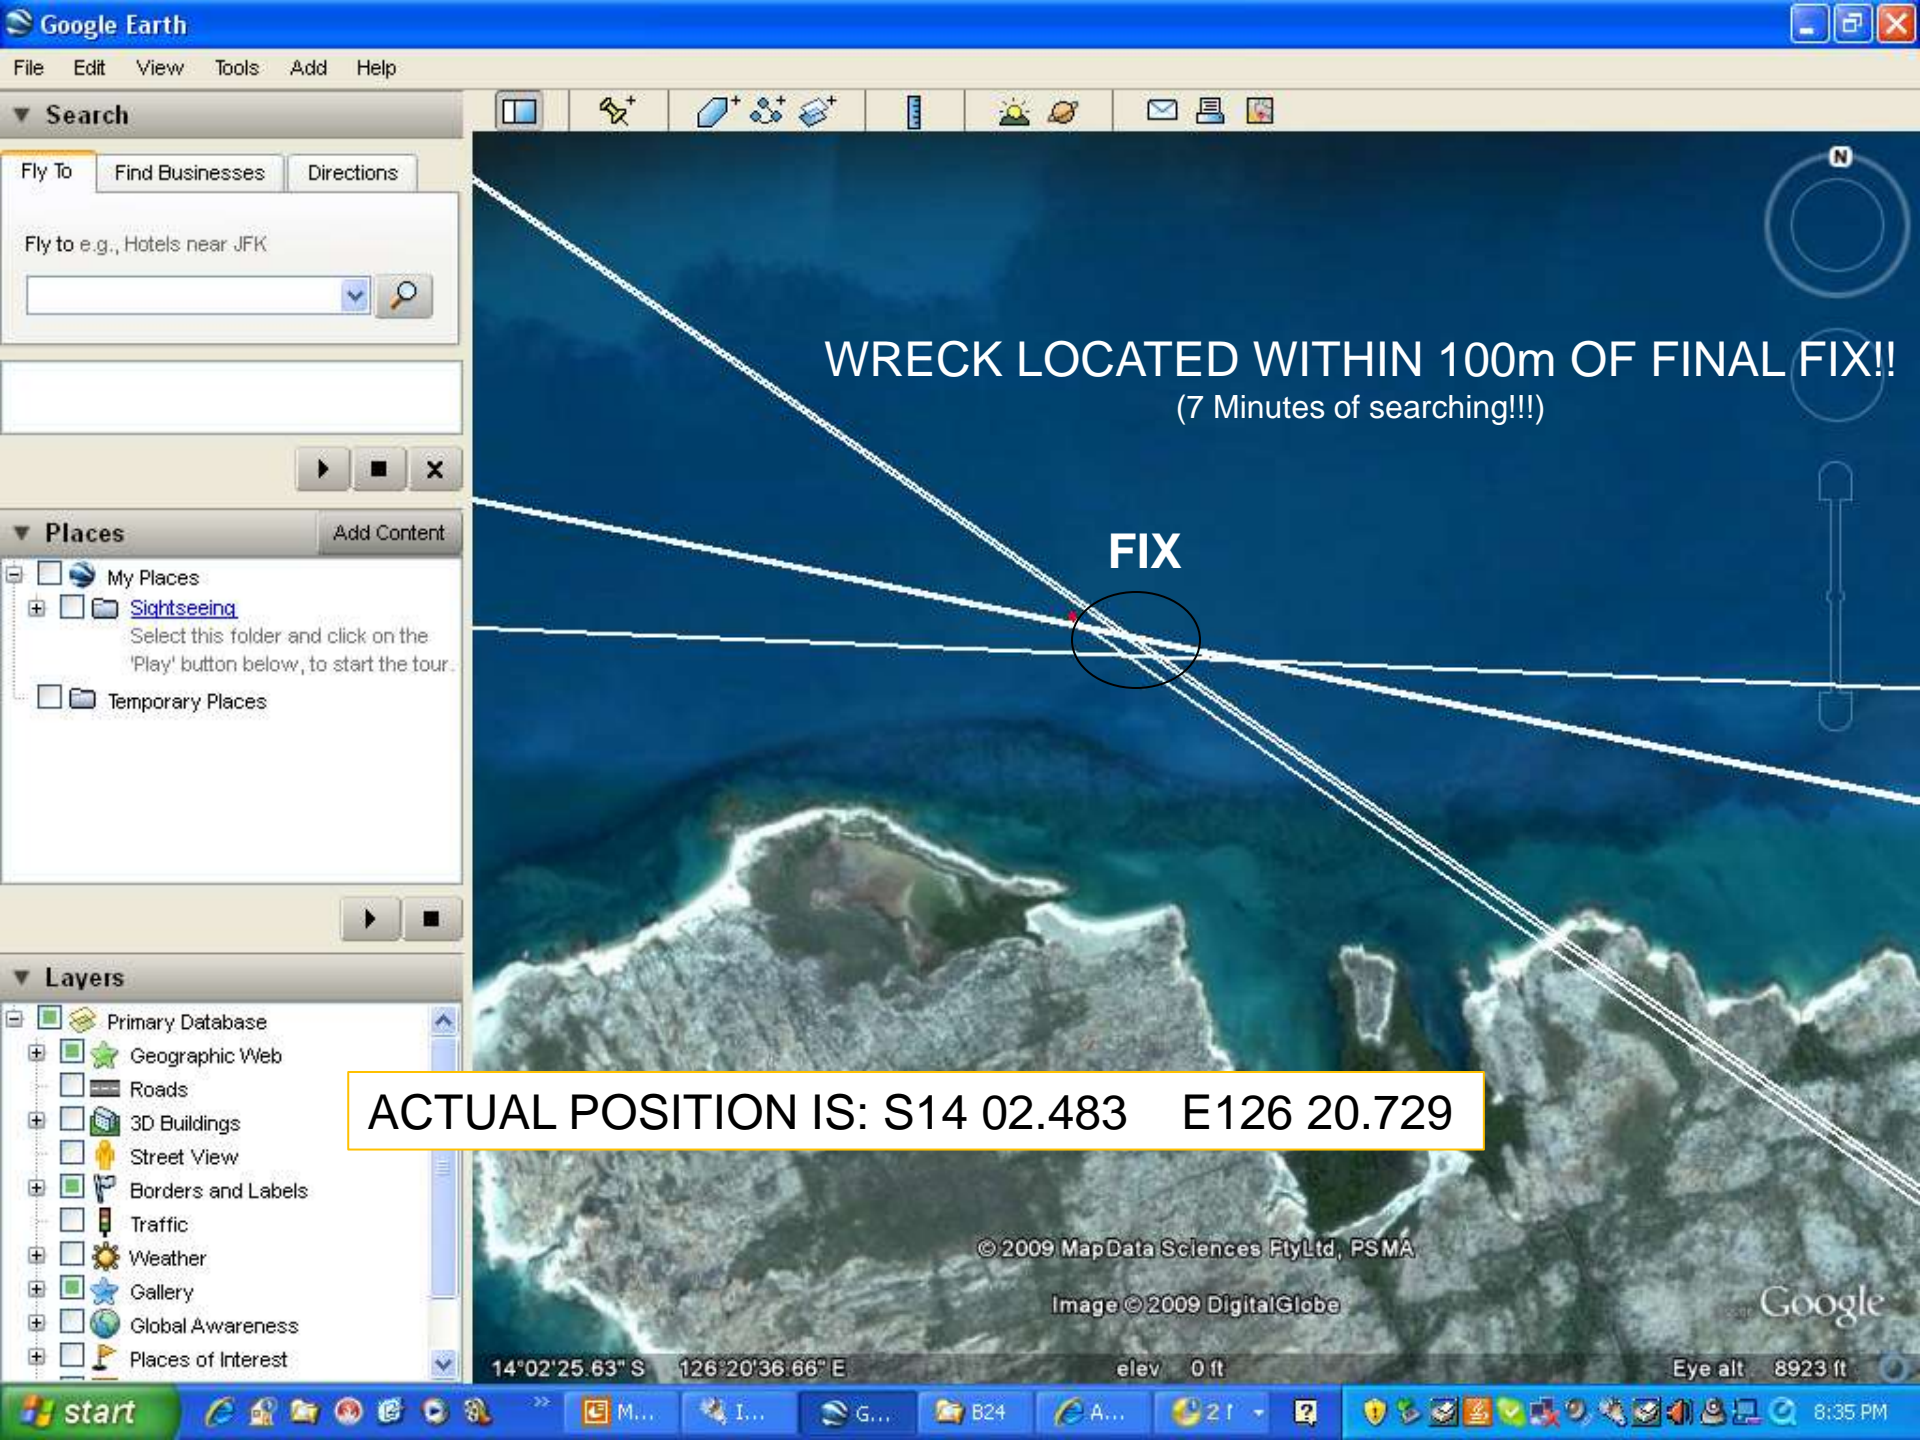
Google Earth

File Edit View Tools Add Help

Search

Fly To | Find Businesses | Directions

Fly to e.g., Hotels near JFK

Places | Add Content

My Places
Sightseeing
Select this folder and click on the 'Play' button below, to start the tour.
Temporary Places

Layers

Primary Database
Geographic Web
Roads
3D Buildings
Street View
Borders and Labels
Traffic
Weather
Gallery
Global Awareness
Places of Interest

N

WRECK LOCATED WITHIN 100m OF FINAL FIX!!
(7 Minutes of searching!!!)

FIX

ACTUAL POSITION IS: S14 02.483 E126 20.729

© 2009 MapData Sciences Pty Ltd, PSMA
Image © 2009 DigitalGlobe
Google

14°02'25.63" S 126°20'36.66" E elev 0 ft Eye alt 8923 ft

start M... I... G... B24 A... 2 ! 8:35 PM